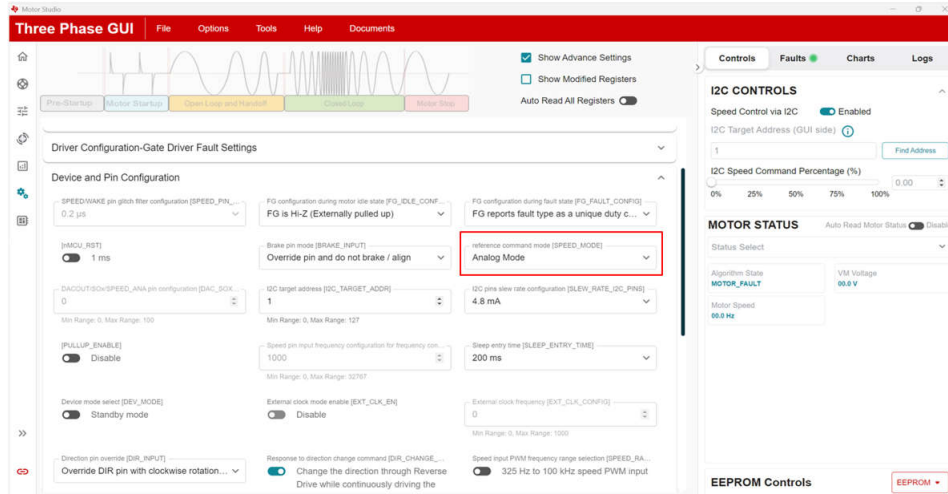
Motor Studio

Three Phase GUI File Options Tools Help Documents

Pre-Startup Motor Startup Open Loop and Handoff Closed Loop Motor Stop

Show Advance Settings

Show Modified Registers

Auto Read All Registers

Driver Configuration-Gate Driver Fault Settings

Device and Pin Configuration

SPEED/WAKE pin glitch filter configuration [SPEED_PIN_...
0.2 μs

FG configuration during motor idle state [FG_IDLE_CONF...
FG is Hi-Z (Externally pulled up)

FG configuration during fault state [FG_FAULT_CONFIG]
FG reports fault type as a unique duty c...

[nMCU_RST]
1 ms

Brake pin mode [BRAKE_INPUT]
Override pin and do not brake / align

reference command mode [SPEED_MODE]
Analog Mode

DACOUT/SOx/SPEED_ANA pin configuration [DAC_SOX...
0
Min Range: 0, Max Range: 100

I2C target address [I2C_TARGET_ADDR]
1
Min Range: 0, Max Range: 127

I2C pins slew rate configuration [SLEW_RATE_I2C_PINS]
4.8 mA

[PULLUP_ENABLE]
Disable

Speed pin input frequency configuration for frequency con...
1000
Min Range: 0, Max Range: 32767

Sleep entry time [SLEEP_ENTRY_TIME]
200 ms

Device mode select [DEV_MODE]
Standby mode

External clock mode enable [EXT_CLK_EN]
Disable

External clock frequency [EXT_CLK_CONFIG]
0
Min Range: 0, Max Range: 1000

Direction pin override [DIR_INPUT]
Override DIR pin with clockwise rotation...

Response to direction change command [DIR_CHANGE_...
Change the direction through Reverse Drive while continuously driving the

Speed input PWM frequency range selection [SPEED_RA...
325 Hz to 100 kHz speed PWM input

Controls Faults Charts Logs

I2C CONTROLS

Speed Control via I2C Enabled

I2C Target Address (GUI side)

1 Find Address

I2C Speed Command Percentage (%)

0% 25% 50% 75% 100% 0.00

MOTOR STATUS Auto Read Motor Status Disable

Status Select

Algorithm State
MOTOR_FAULT

VM Voltage
00.0 V

Motor Speed
00.0 Hz

EEPROM Controls EEPROM